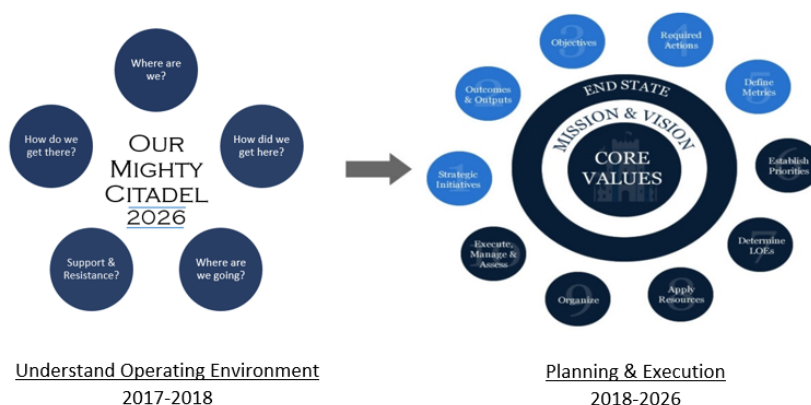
Where are we?

How did we get here?

Where are we going?

Support & Resistance?

How do we get there?

Our Mighty Citadel 2026

Understand Operating Environment
2017-2018

END STATE
MISSION & VISION
CORE VALUES

1 Strategic Initiatives
2 Outcomes & Outputs
3 Objectives
4 Required Actions
5 Define Metrics
6 Establish Priorities
7 Determine LOEs
8 Apply Resources
9 Organize
10 Execute, Manage & Assess

Planning & Execution
2018-2026